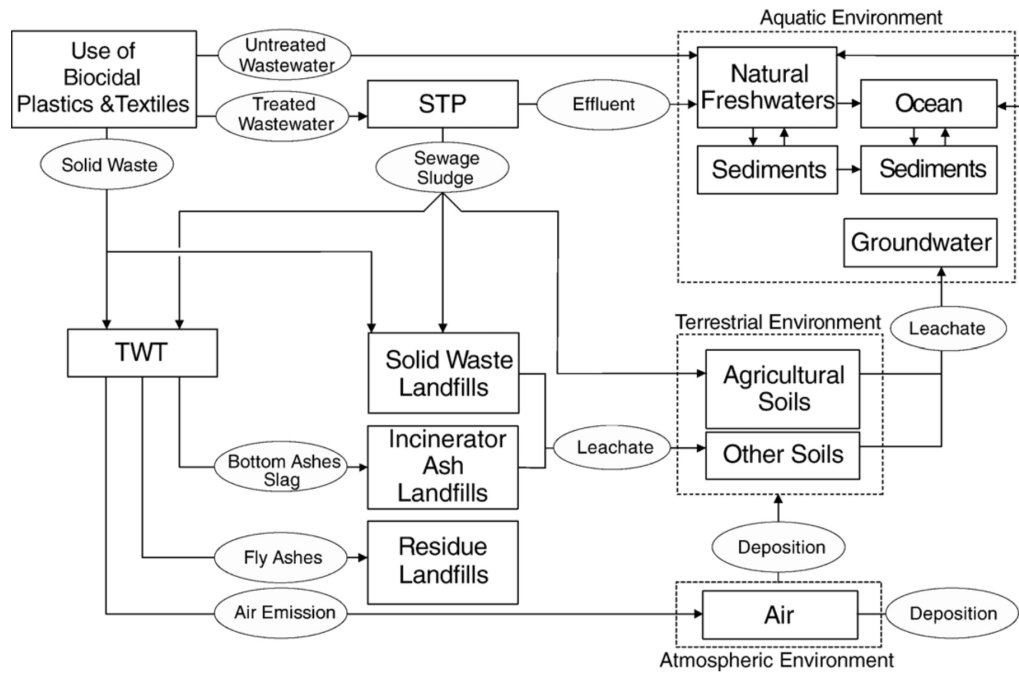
Aquatic Environment

Use of Biocidal Plastics &Textiles

Untreated Wastewater

Treated Wastewater

STP

Effluent

Natural Freshwaters

Ocean

Sediments

Sediments

Groundwater

Solid Waste

Sewage Sludge

Terrestrial Environment

Leachate

TWT

Solid Waste Landfills

Agricultural Soils

Incinerator Ash Landfills

Leachate

Other Soils

Bottom Ashes Slag

Fly Ashes

Residue Landfills

Deposition

Air Emission

Air

Deposition

Atmospheric Environment